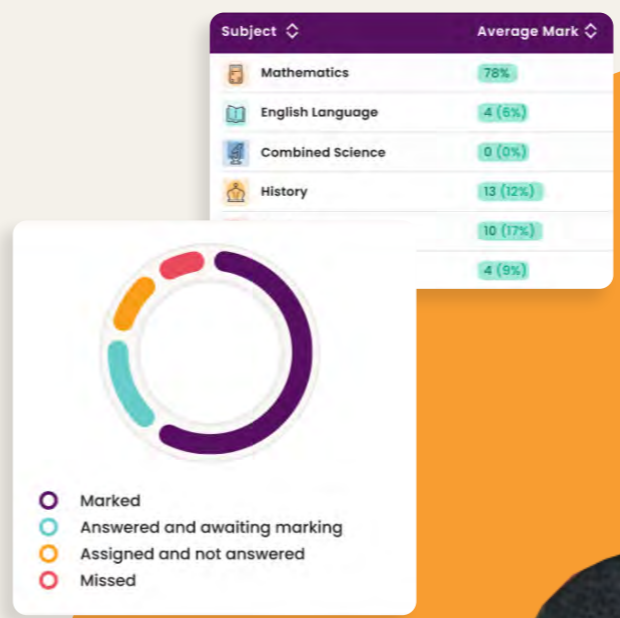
| Subject | Average Mark |
|---|---|
| Mathematics | 78% |
| English Language | 4 (6%) |
| Combined Science | 0 (0%) |
| History | 13 (12%) |
| | 10 (17%) |
| | 4 (9%) |

Marked
Answered and awaiting marking
Assigned and not answered
Missed